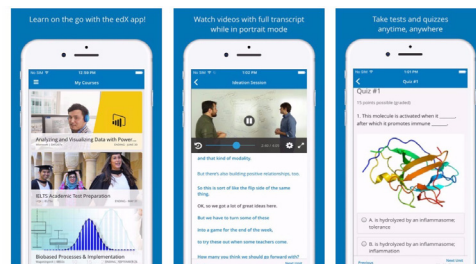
Learn on the go with the edX app!

No SIM 12:06 PM

My Courses

Analyzing and Visualizing Data with Power...

IELTS Academic Test Preparation

Biobased Processes & Implementation

Watch videos with full transcript while in portrait mode

Ideation Session

that kind of modality.

But we're thinking about building positive relationships, too.

So this is sort of like the the flip side of the same thing.

OK, so we got a lot of great ideas here.

But we have to turn some of these

into a game for the end of the week,

so try these out when some teachers come.

How many you think we should go forward with?

Take tests and quizzes anytime, anywhere

Quiz #1

Quiz #1

1. This molecule is activated when it ... after which it promotes immune ...

A. is hydrolyzed by an inflammasome; tolerance

B. is hydrolyzed by an inflammasome; inflammation

Previous

Next Unit